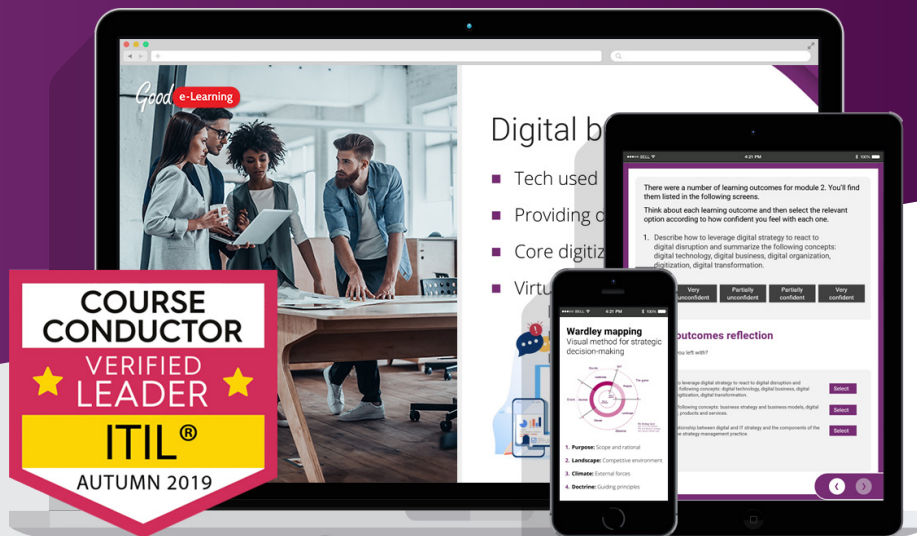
Good e-Learning

Digital b

Tech used

Providing c

Core digitiz

Virtu

COURSE CONDUCTOR

VERIFIED LEADER

ITIL®

AUTUMN 2019

4:21 PM

There were a number of learning outcomes for module 2. You'll find them listed in the following screens.

Think about each learning outcome and then select the relevant option according to how confident you feel with each one.

1. Describe how to leverage digital strategy to react to digital disruption and summarize the following concepts: digital technology, digital business, digital organization, digitization, digital transformation.

| Very unconfident | Partially unconfident | Partially confident | Very confident |
|---|---|---|---|

outcomes reflection

u left with?

o leverage digital strategy to react to digital disruption and following concepts: digital technology, digital business, digital digitization, digital transformation.

Select

following concepts: business strategy and business models, digital products and services.

Select

ationship between digital and IT strategy and the components of the e strategy management practice.

Select

4:21 PM

Wardley mapping

Visual method for strategic decision-making

1. Purpose: Scope and rational

2. Landscape: Competitive environment

3. Climate: External forces

4. Doctrine: Guiding principles